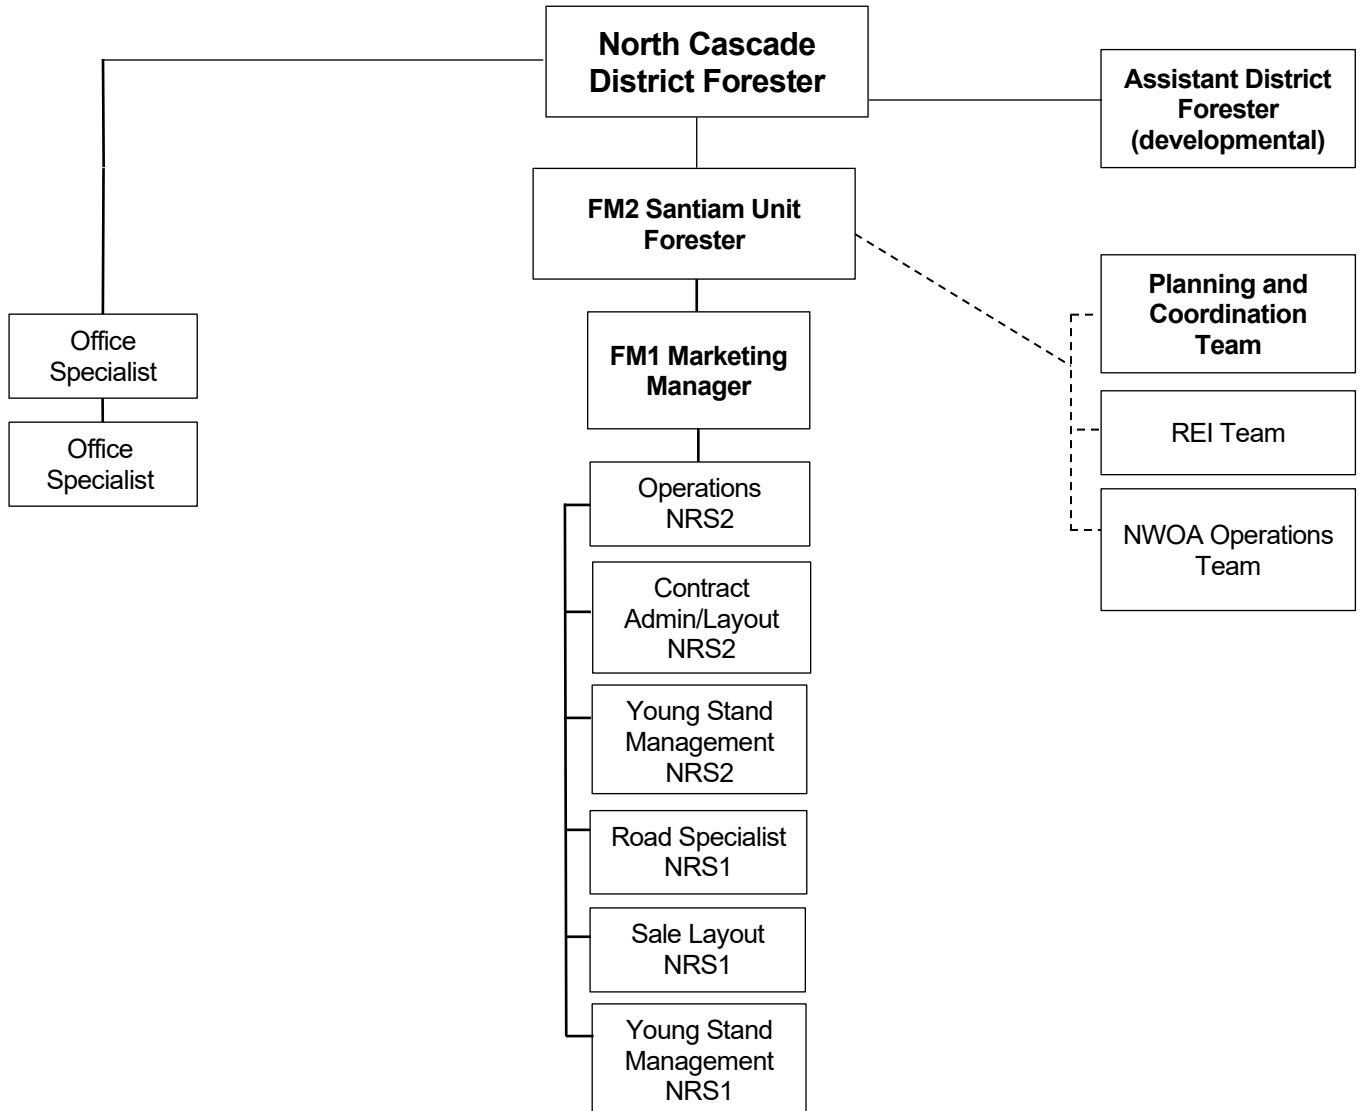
North Cascade District Forester

Assistant District Forester (developmental)

Office Specialist

Office Specialist

FM2 Santiam Unit Forester

FM1 Marketing Manager

Operations NRS2

Contract Admin/Layout NRS2

Young Stand Management NRS2

Road Specialist NRS1

Sale Layout NRS1

Young Stand Management NRS1

Planning and Coordination Team

REI Team

NWOA Operations Team